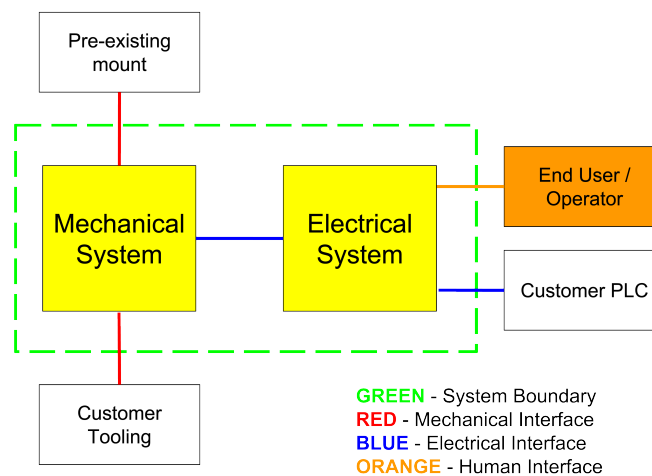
Pre-existing mount

Mechanical System

Electrical System

End User / Operator

Customer PLC

Customer Tooling

GREEN - System Boundary
RED - Mechanical Interface
BLUE - Electrical Interface
ORANGE - Human Interface